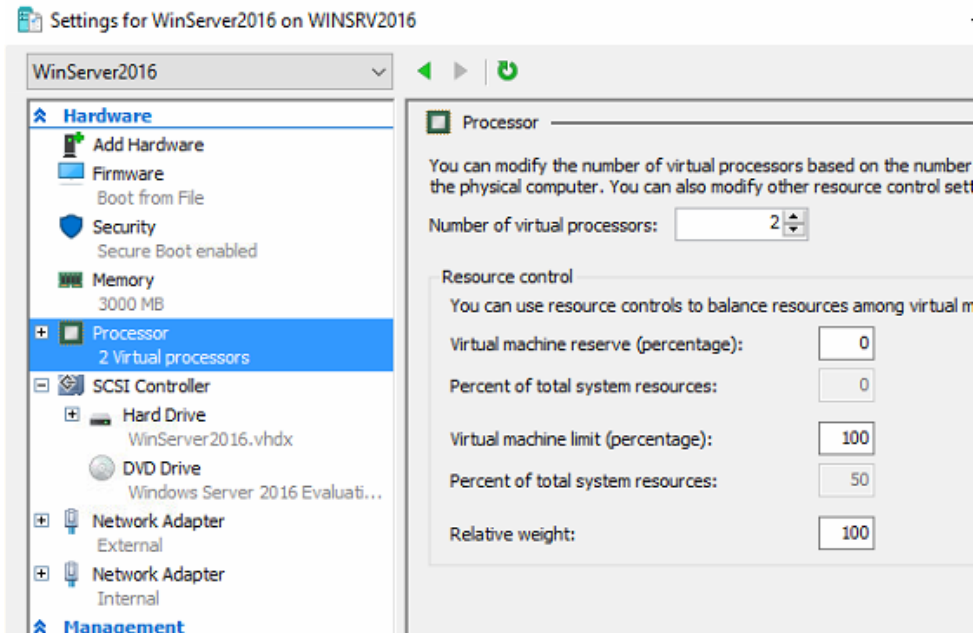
Settings for WinServer2016 on WINSRV2016

WinServer2016

Hardware
Add Hardware
Firmware
Boot from File
Security
Secure Boot enabled
Memory
3000 MB
Processor
2 Virtual processors
SCSI Controller
Hard Drive
WinServer2016.vhdx
DVD Drive
Windows Server 2016 Evaluati...
Network Adapter
External
Network Adapter
Internal
Management

Processor

You can modify the number of virtual processors based on the number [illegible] the physical computer. You can also modify other resource control set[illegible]

Number of virtual processors: 2

Resource control
You can use resource controls to balance resources among virtual m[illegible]

Virtual machine reserve (percentage): 0
Percent of total system resources: 0
Virtual machine limit (percentage): 100
Percent of total system resources: 50
Relative weight: 100